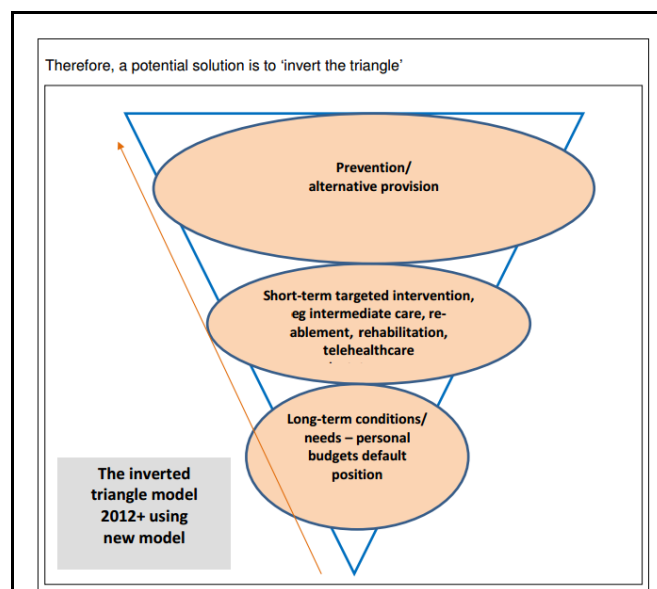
Therefore, a potential solution is to 'invert the triangle'

Prevention/
alternative provision

Short-term targeted intervention, eg intermediate care, reablement, rehabilitation, telehealthcare

Long-term conditions/ needs – personal budgets default position

The inverted triangle model 2012+ using new model